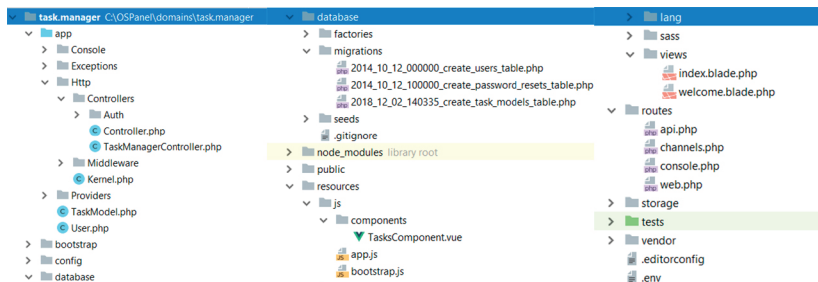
task.manager C:\OSPanel\domains\task.manager
app
Console
Exceptions
Http
Controllers
Auth
Controller.php
TaskManagerController.php
Middleware
Kernel.php
Providers
TaskModel.php
User.php
bootstrap
config
database

database
factories
migrations
2014_10_12_000000_create_users_table.php
2014_10_12_100000_create_password_resets_table.php
2018_12_02_140335_create_task_models_table.php
seeds
.gitignore
node_modules library root
public
resources
js
components
TasksComponent.vue
app.js
bootstrap.js

lang
sass
views
index.blade.php
welcome.blade.php
routes
api.php
channels.php
console.php
web.php
storage
tests
vendor
.editorconfig
.env